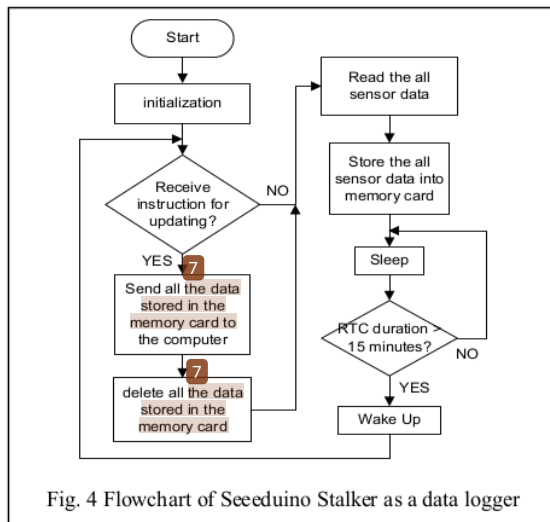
Start

initialization

Receive instruction for updating?

NO

YES

7

Send all the data stored in the memory card to the computer

7

delete all the data stored in the memory card

Read the all sensor data

Store the all sensor data into memory card

Sleep

RTC duration > 15 minutes?

NO

YES

Wake Up

Fig. 4 Flowchart of Seeeduino Stalker as a data logger